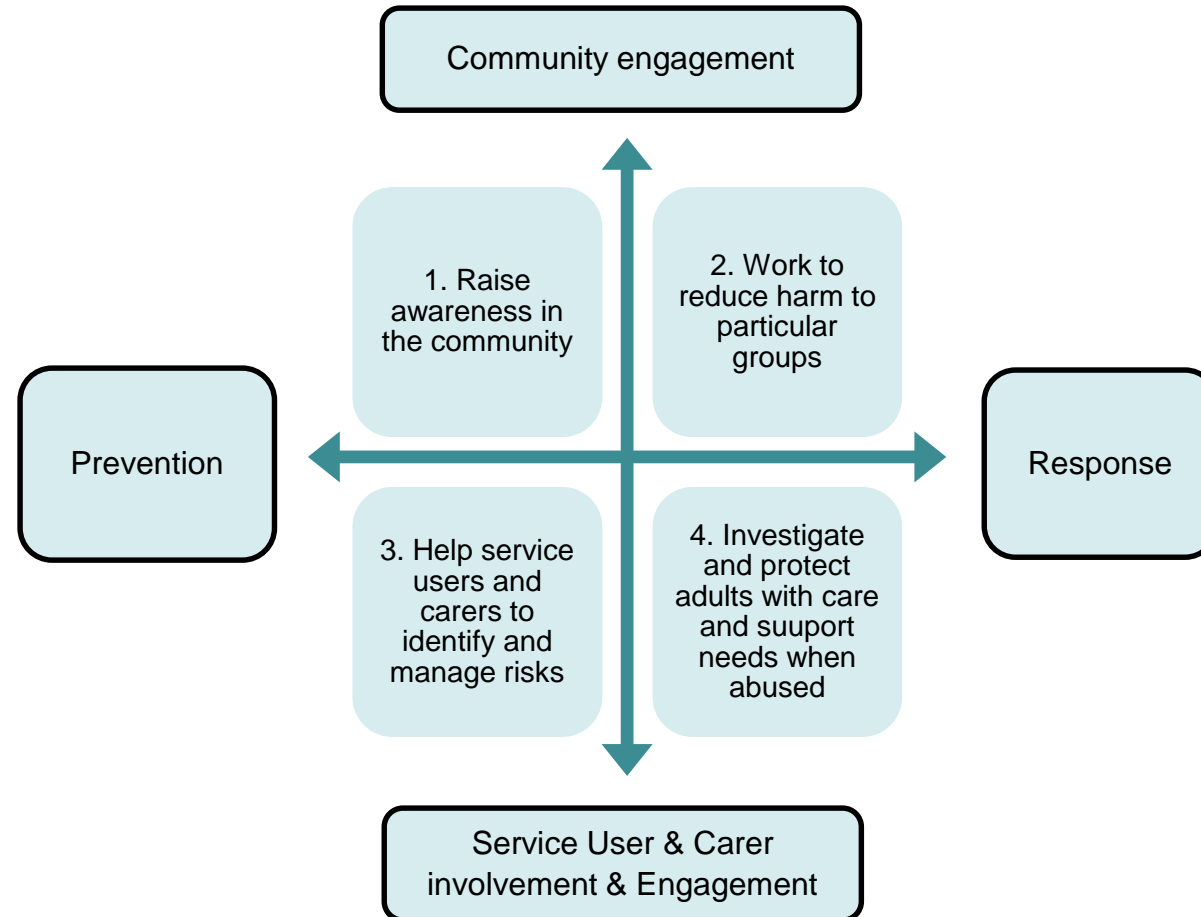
Community engagement

1. Raise awareness in the community

2. Work to reduce harm to particular groups

Prevention

Response

3. Help service users and carers to identify and manage risks

4. Investigate and protect adults with care and suuport needs when abused

Service User & Carer involvement & Engagement